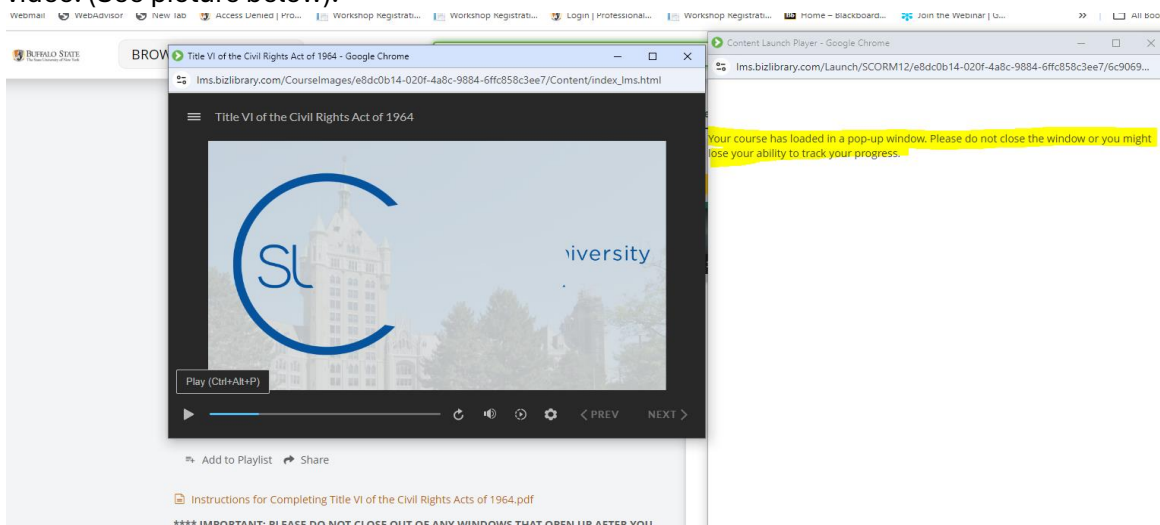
video. (See picture below).

Webmail WebAdvisor New Tab Access Denied | Pro... Workshop Registrati... Workshop Registrati... Login | Professional... Workshop Registrati... Home – Blackboard... Join the Webinar | G... » All Boo

BUFFALO STATE

BROW

Title VI of the Civil Rights Act of 1964 - Google Chrome

lms.bizlibrary.com/CourseImages/e8dc0b14-020f-4a8c-9884-6ffc858c3ee7/Content/index_lms.html

Title VI of the Civil Rights Act of 1964

SU

iversity

Play (Ctrl+Alt+P)

< PREV NEXT >

Add to Playlist Share

Instructions for Completing Title VI of the Civil Rights Acts of 1964.pdf

**** IMPORTANT: PLEASE DO NOT CLOSE OUT OF ANY WINDOWS THAT OPEN UP AFTER YOU

Content Launch Player - Google Chrome

lms.bizlibrary.com/Launch/SCORM12/e8dc0b14-020f-4a8c-9884-6ffc858c3ee7/6c9069...

Your course has loaded in a pop-up window. Please do not close the window or you might lose your ability to track your progress.